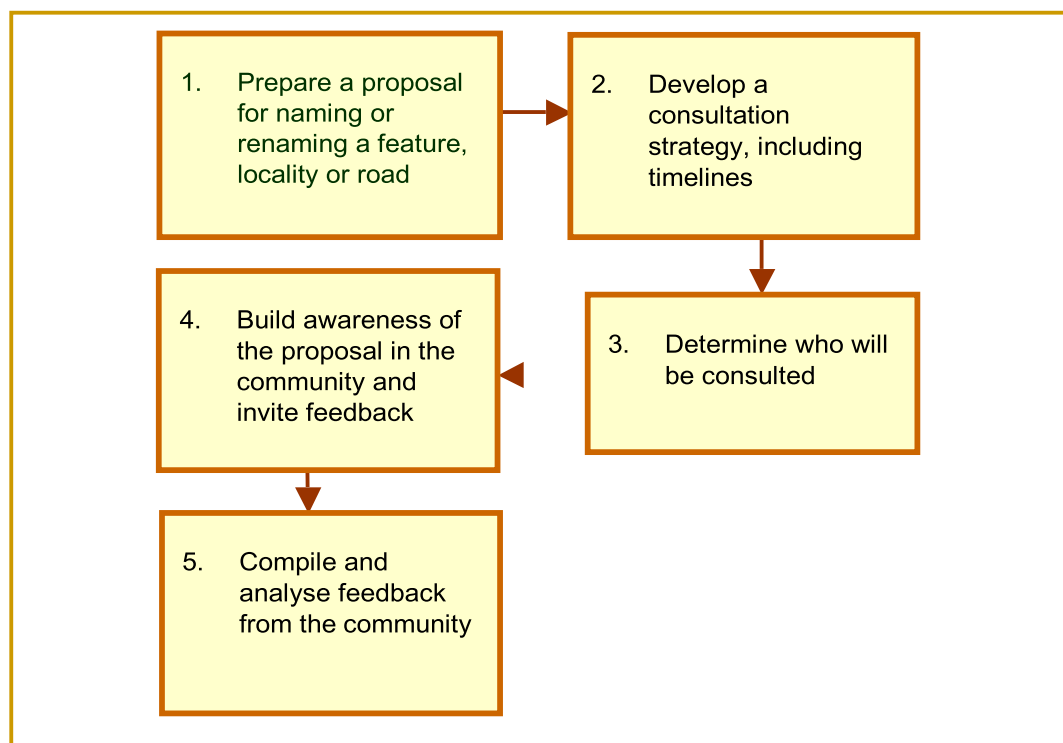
1. Prepare a proposal for naming or renaming a feature, locality or road

2. Develop a consultation strategy, including timelines

3. Determine who will be consulted

4. Build awareness of the proposal in the community and invite feedback

5. Compile and analyse feedback from the community